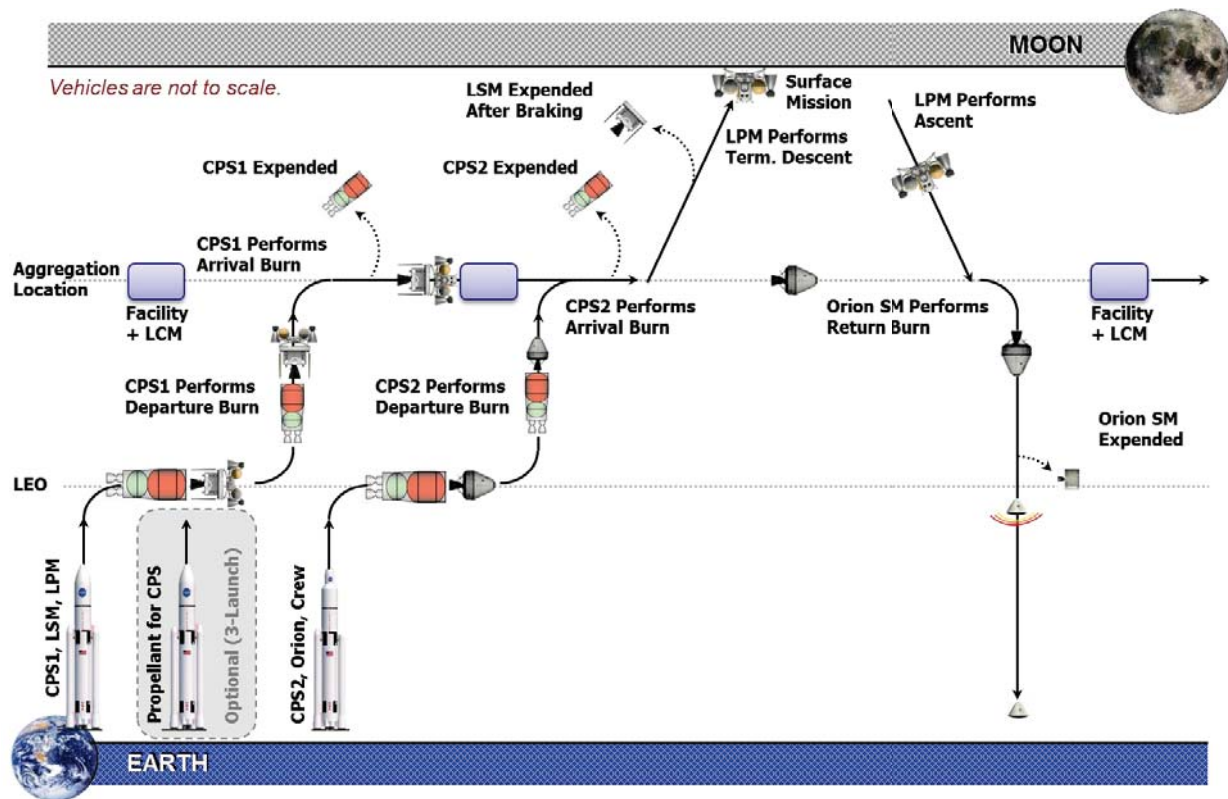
MOON

Vehicles are not to scale.

LSM Expended After Braking

Surface Mission

LPM Performs Ascent

LPM Performs Term. Descent

CPS1 Expended

CPS2 Expended

CPS1 Performs Arrival Burn

Aggregation Location

Facility + LCM

CPS2 Performs Arrival Burn

Orion SM Performs Return Burn

Facility + LCM

CPS1 Performs Departure Burn

CPS2 Performs Departure Burn

Orion SM Expended

LEO

CPS1, LSM, LPM

Propellant for CPS

Optional (3-Launch)

CPS2, Orion, Crew

EARTH